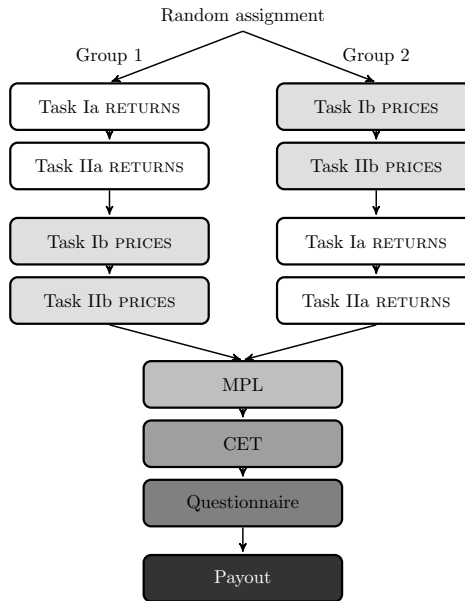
Random assignment

Group 1

Task Ia RETURNS

Task IIa RETURNS

Task Ib PRICES

Task IIb PRICES

Group 2

Task Ib PRICES

Task IIb PRICES

Task Ia RETURNS

Task IIa RETURNS

MPL

CET

Questionnaire

Payout